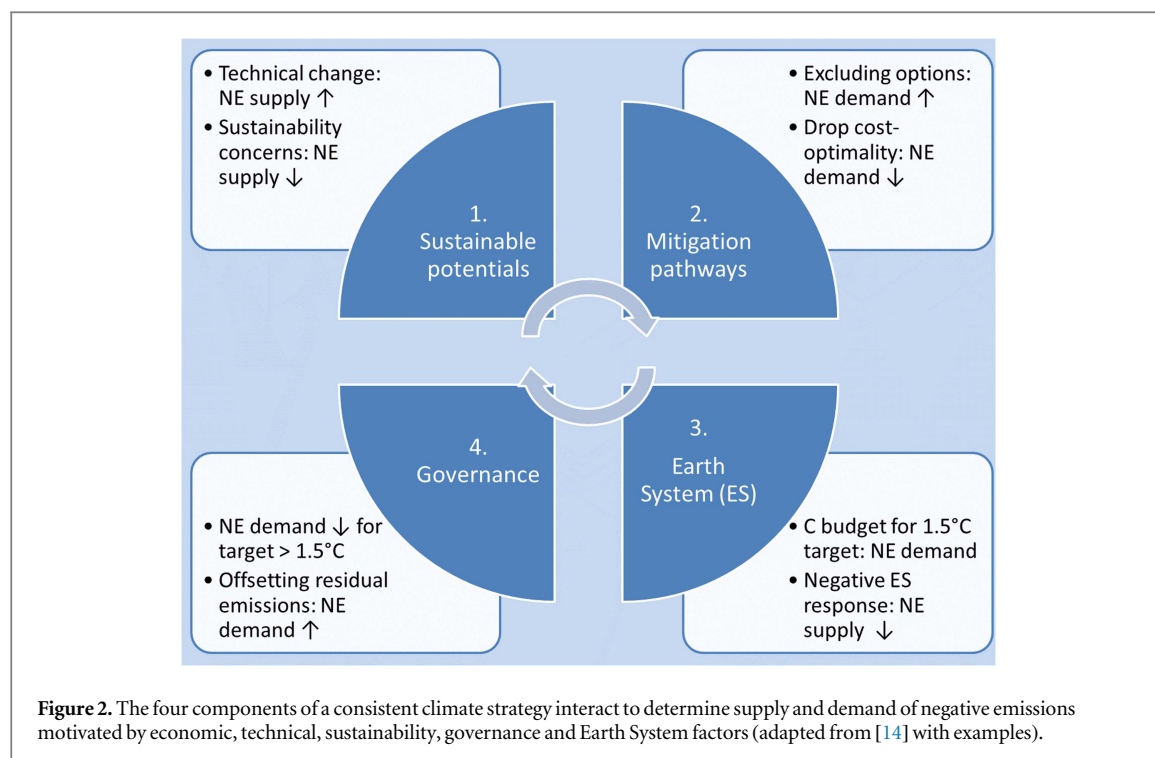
• Technical change: NE supply ↑

• Sustainability concerns: NE supply ↓

1. Sustainable potentials

• Excluding options: NE demand ↑

• Drop cost-optimality: NE demand ↓

2. Mitigation pathways

4. Governance

• NE demand ↓ for target > 1.5°C

• Offsetting residual emissions: NE demand ↑

3. Earth System (ES)

• C budget for 1.5°C target: NE demand

• Negative ES response: NE supply ↓

**Figure 2.** The four components of a consistent climate strategy interact to determine supply and demand of negative emissions motivated by economic, technical, sustainability, governance and Earth System factors (adapted from [14] with examples).